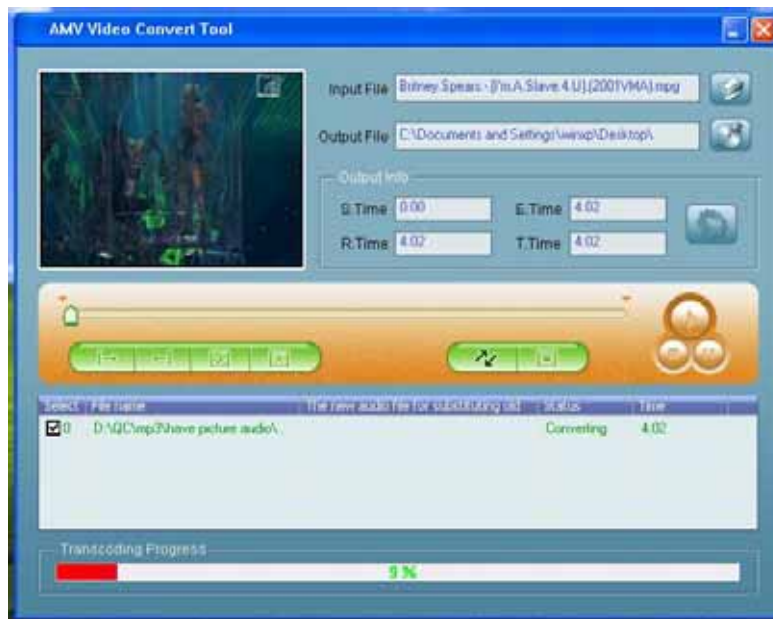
AMV Video Convert Tool

Input File Britney Spears - [I'm.A.Slave.4.U].(2001VMA).mpg

Output File C:\Documents and Settings\winxp\Desktop\

Output Info

S.Time 0.00

E.Time 4.02

R.Time 4.02

T.Time 4.02

| Select | File name | The new audio file for substituting old | Status | Time |
|---|---|---|---|---|
| 0 | D:\QC\mp3\have picture audio\. | | Converting | 4.02 |

Transcoding Progress

9 %